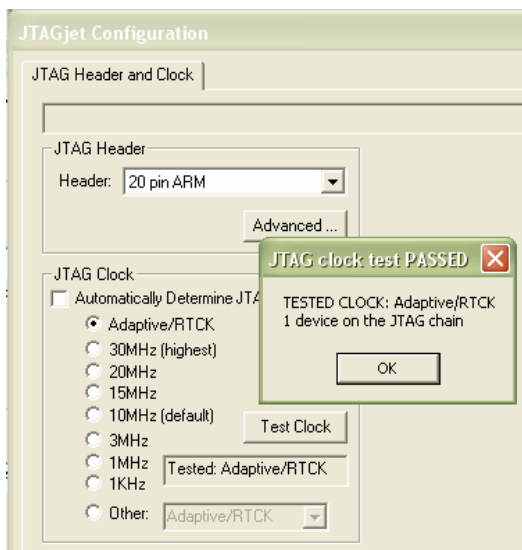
JTAGjet Configuration

JTAG Header and Clock

JTAG Header

Header: 20 pin ARM

Advanced ...

JTAG Clock

Automatically Determine JTA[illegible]

Adaptive/RTCK
30MHz (highest)
20MHz
15MHz
10MHz (default)
3MHz
1MHz
1KHz
Other: Adaptive/RTCK

Test Clock

Tested: Adaptive/RTCK

JTAG clock test PASSED

TESTED CLOCK: Adaptive/RTCK
1 device on the JTAG chain

OK